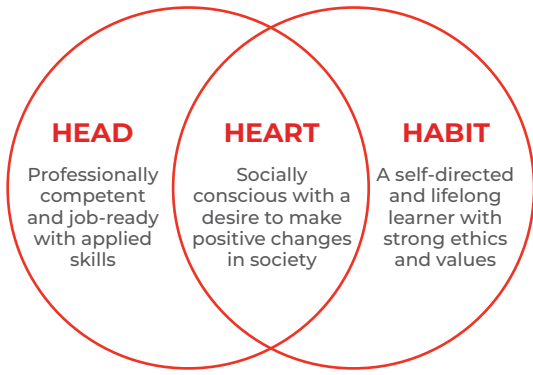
HEAD

Professionally competent and job-ready with applied skills

HEART

Socially conscious with a desire to make positive changes in society

HABIT

A self-directed and lifelong learner with strong ethics and values